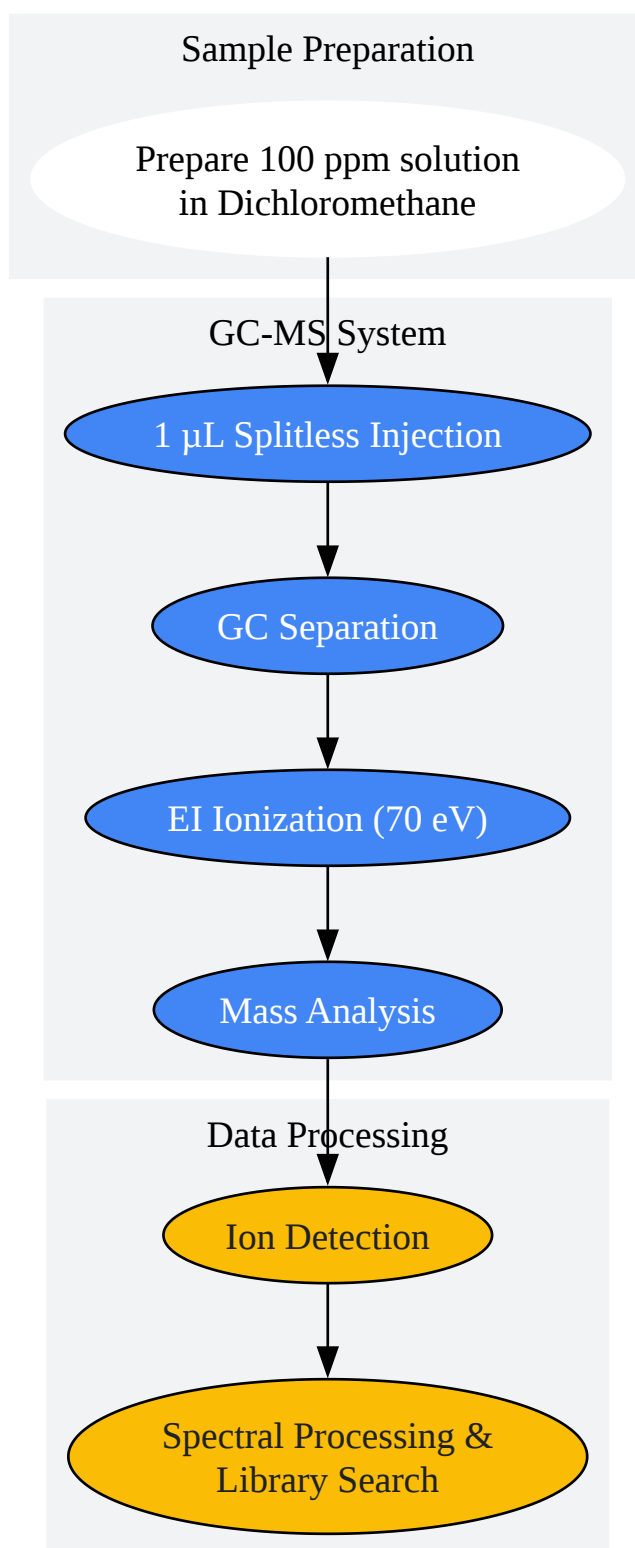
Sample Preparation

Prepare 100 ppm solution in Dichloromethane

GC-MS System

1 µL Splitless Injection

GC Separation

EI Ionization (70 eV)

Mass Analysis

Data Processing

Ion Detection

Spectral Processing & Library Search